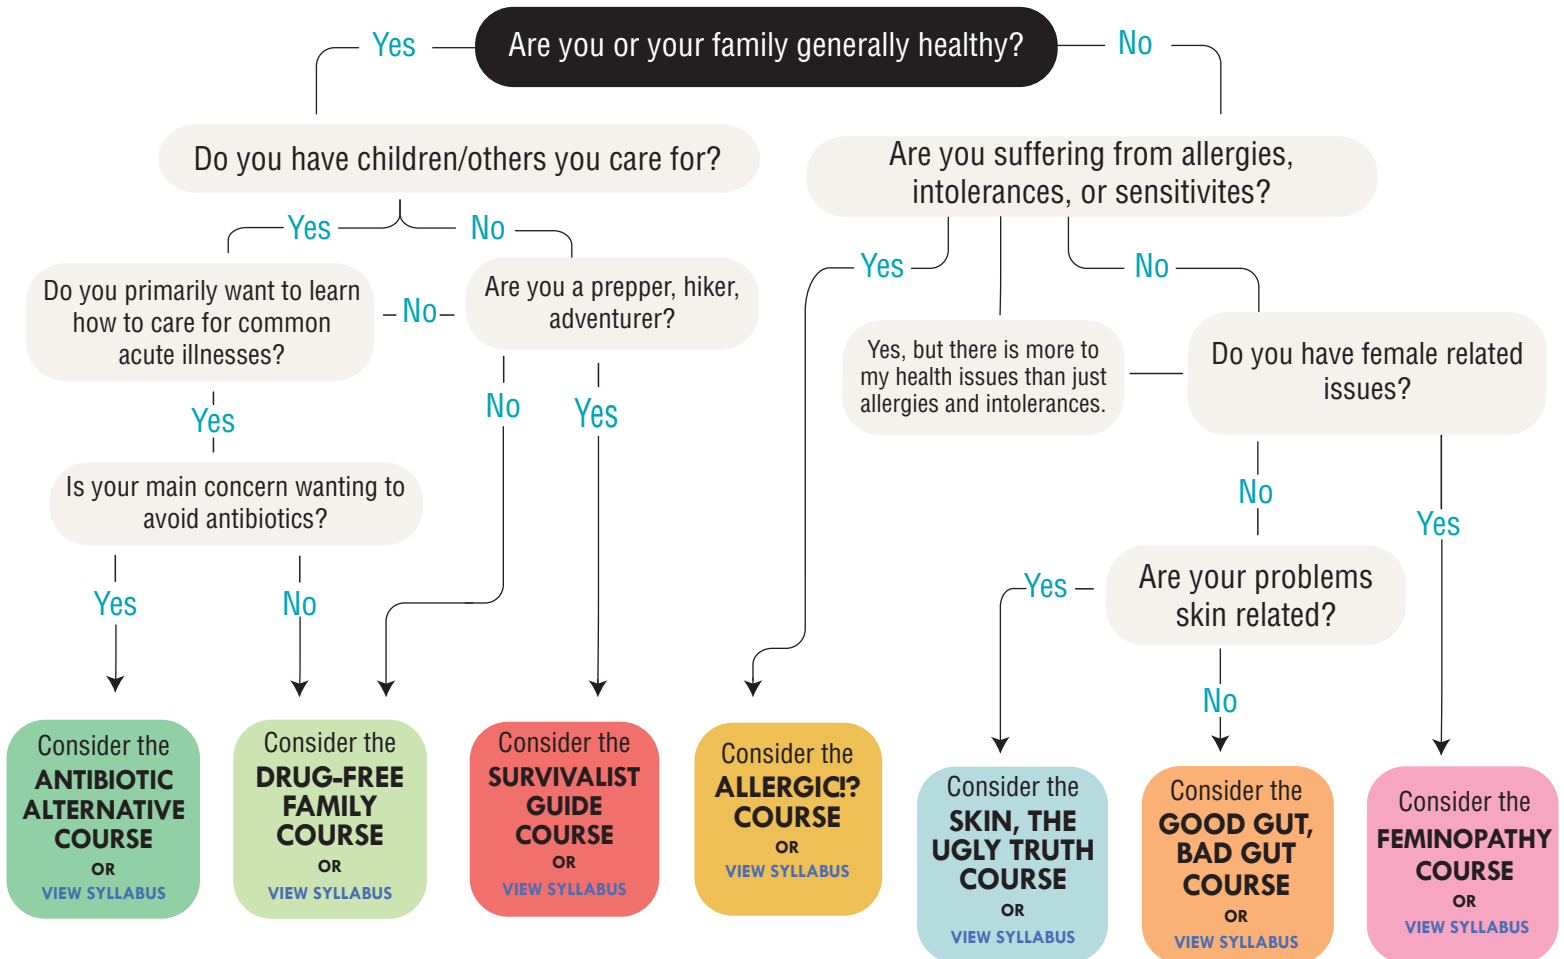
Are you or your family generally healthy?

Yes

No

Do you have children/others you care for?

Yes

No

Do you primarily want to learn how to care for common acute illnesses?

No

Are you a prepper, hiker, adventurer?

Yes

Is your main concern wanting to avoid antibiotics?

Yes

No

No

Yes

Are you suffering from allergies, intolerances, or sensitivites?

Yes

No

Yes, but there is more to my health issues than just allergies and intolerances.

Do you have female related issues?

No

Yes

Are your problems skin related?

Yes

No

Consider the ANTIBIOTIC ALTERNATIVE COURSE OR VIEW SYLLABUS

Consider the DRUG-FREE FAMILY COURSE OR VIEW SYLLABUS

Consider the SURVIVALIST GUIDE COURSE OR VIEW SYLLABUS

Consider the ALLERGIC!? COURSE OR VIEW SYLLABUS

Consider the SKIN, THE UGLY TRUTH COURSE OR VIEW SYLLABUS

Consider the GOOD GUT, BAD GUT COURSE OR VIEW SYLLABUS

Consider the FEMINOPATHY COURSE OR VIEW SYLLABUS